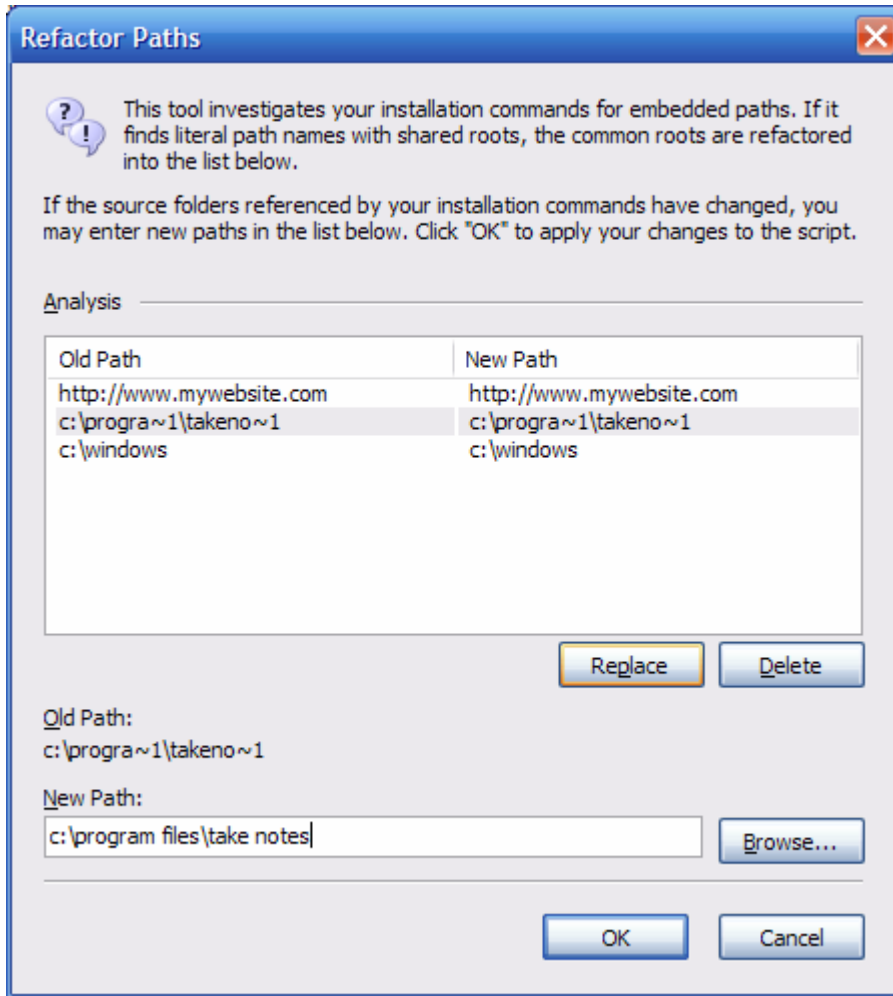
Refactor Paths

This tool investigates your installation commands for embedded paths. If it finds literal path names with shared roots, the common roots are refactored into the list below.

If the source folders referenced by your installation commands have changed, you may enter new paths in the list below. Click "OK" to apply your changes to the script.

Analysis

| Old Path | New Path |
|---|---|
| http://www.mywebsite.com | http://www.mywebsite.com |
| c:\progra~1\takeno~1 | c:\progra~1\takeno~1 |
| c:\windows | c:\windows |

Replace Delete

Old Path:
c:\progra~1\takeno~1

New Path:
c:\program files\take notes

Browse...

OK Cancel